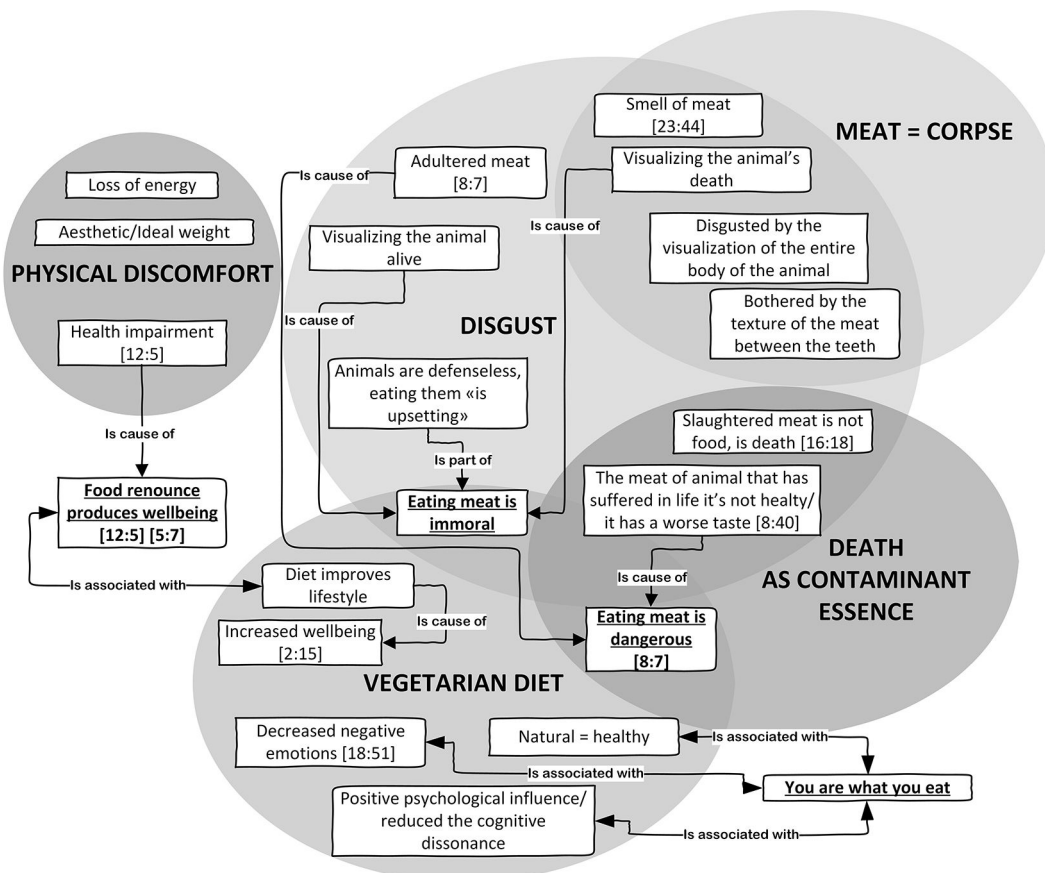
Smell of meat [23:44]

MEAT = CORPSE

Is cause of

Adultered meat [8:7]

Visualizing the animal's death

Loss of energy

Aesthetic/Ideal weight

Is cause of

Visualizing the animal alive

Disgusted by the visualization of the entire body of the animal

PHYSICAL DISCOMFORT

Is cause of

DISGUST

Bothered by the texture of the meat between the teeth

Health impairment [12:5]

Animals are defenseless, eating them «is upsetting»

Is cause of

Slaughtered meat is not food, is death [16:18]

Is part of

Food renounce produces wellbeing [12:5] [5:7]

Eating meat is immoral

The meat of animal that has suffered in life it's not healty/ it has a worse taste [8:40]

DEATH AS CONTAMINANT ESSENCE

Is associated with

Diet improves lifestyle

Is cause of

Is cause of

Increased wellbeing [2:15]

Eating meat is dangerous [8:7]

VEGETARIAN DIET

Decreased negative emotions [18:51]

Natural = healthy

Is associated with

Is associated with

You are what you eat

Positive psychological influence/ reduced the cognitive dissonance

Is associated with